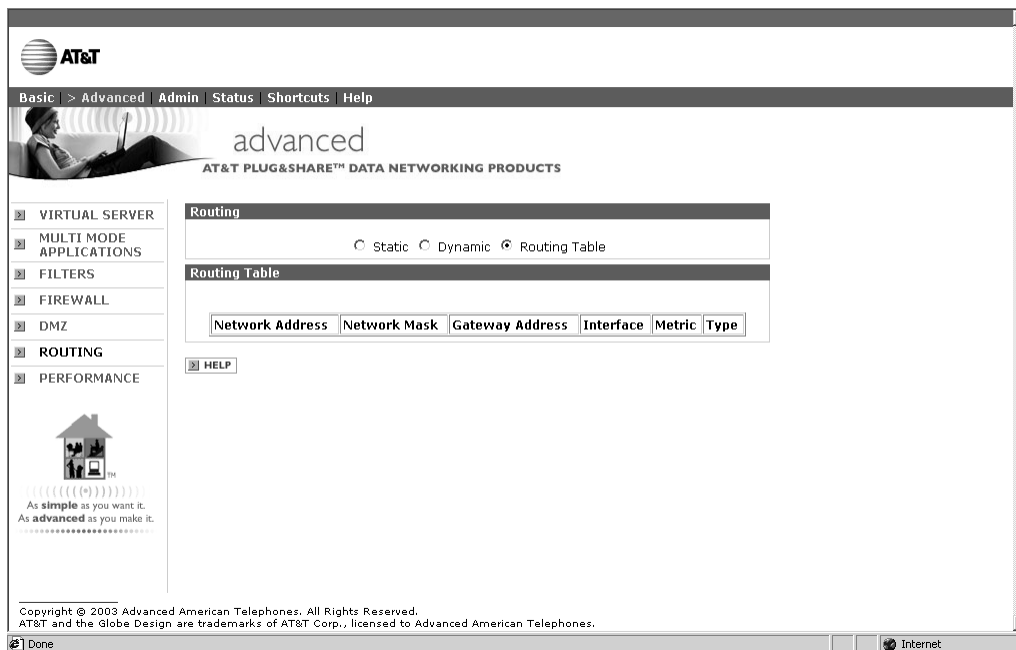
AT&T

Basic | > Advanced | Admin | Status | Shortcuts | Help

advanced
AT&T PLUG&SHARE™ DATA NETWORKING PRODUCTS

VIRTUAL SERVER
MULTI MODE APPLICATIONS
FILTERS
FIREWALL
DMZ
ROUTING
PERFORMANCE

TM

As simple as you want it.
As advanced as you make it.

Routing

Static Dynamic Routing Table

Routing Table

| Network Address | Network Mask | Gateway Address | Interface | Metric | Type |
|---|---|---|---|---|---|

HELP

Copyright © 2003 Advanced American Telephones. All Rights Reserved.
AT&T and the Globe Design are trademarks of AT&T Corp., licensed to Advanced American Telephones.

Done

Internet